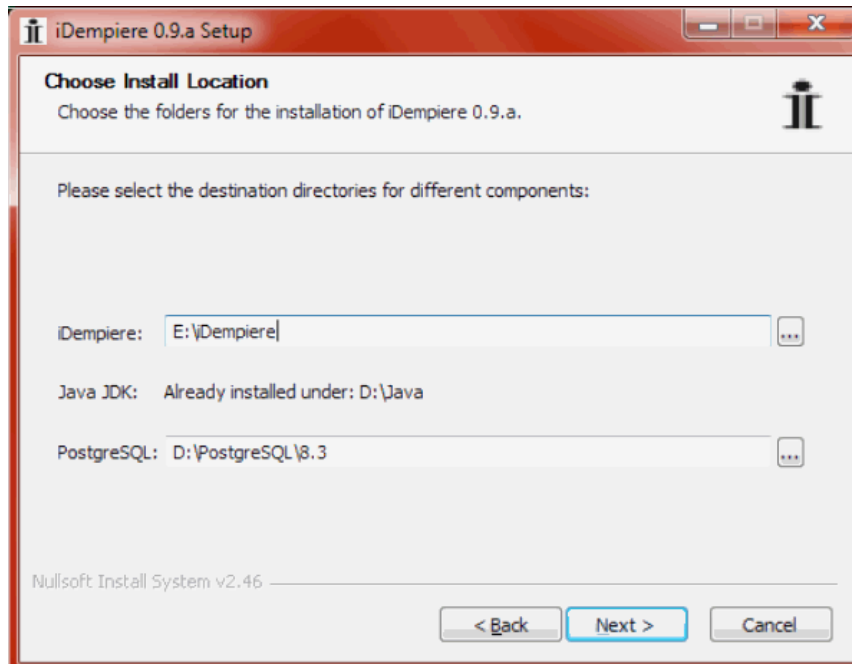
iDempiere 0.9.a Setup

Choose Install Location

Choose the folders for the installation of iDempiere 0.9.a.

Please select the destination directories for different components:

iDempiere: E:\iDempiere ...

Java JDK: Already installed under: D:\Java

PostgreSQL: D:\PostgreSQL\8.3 ...

Nullsoft Install System v2.46

< Back Next > Cancel